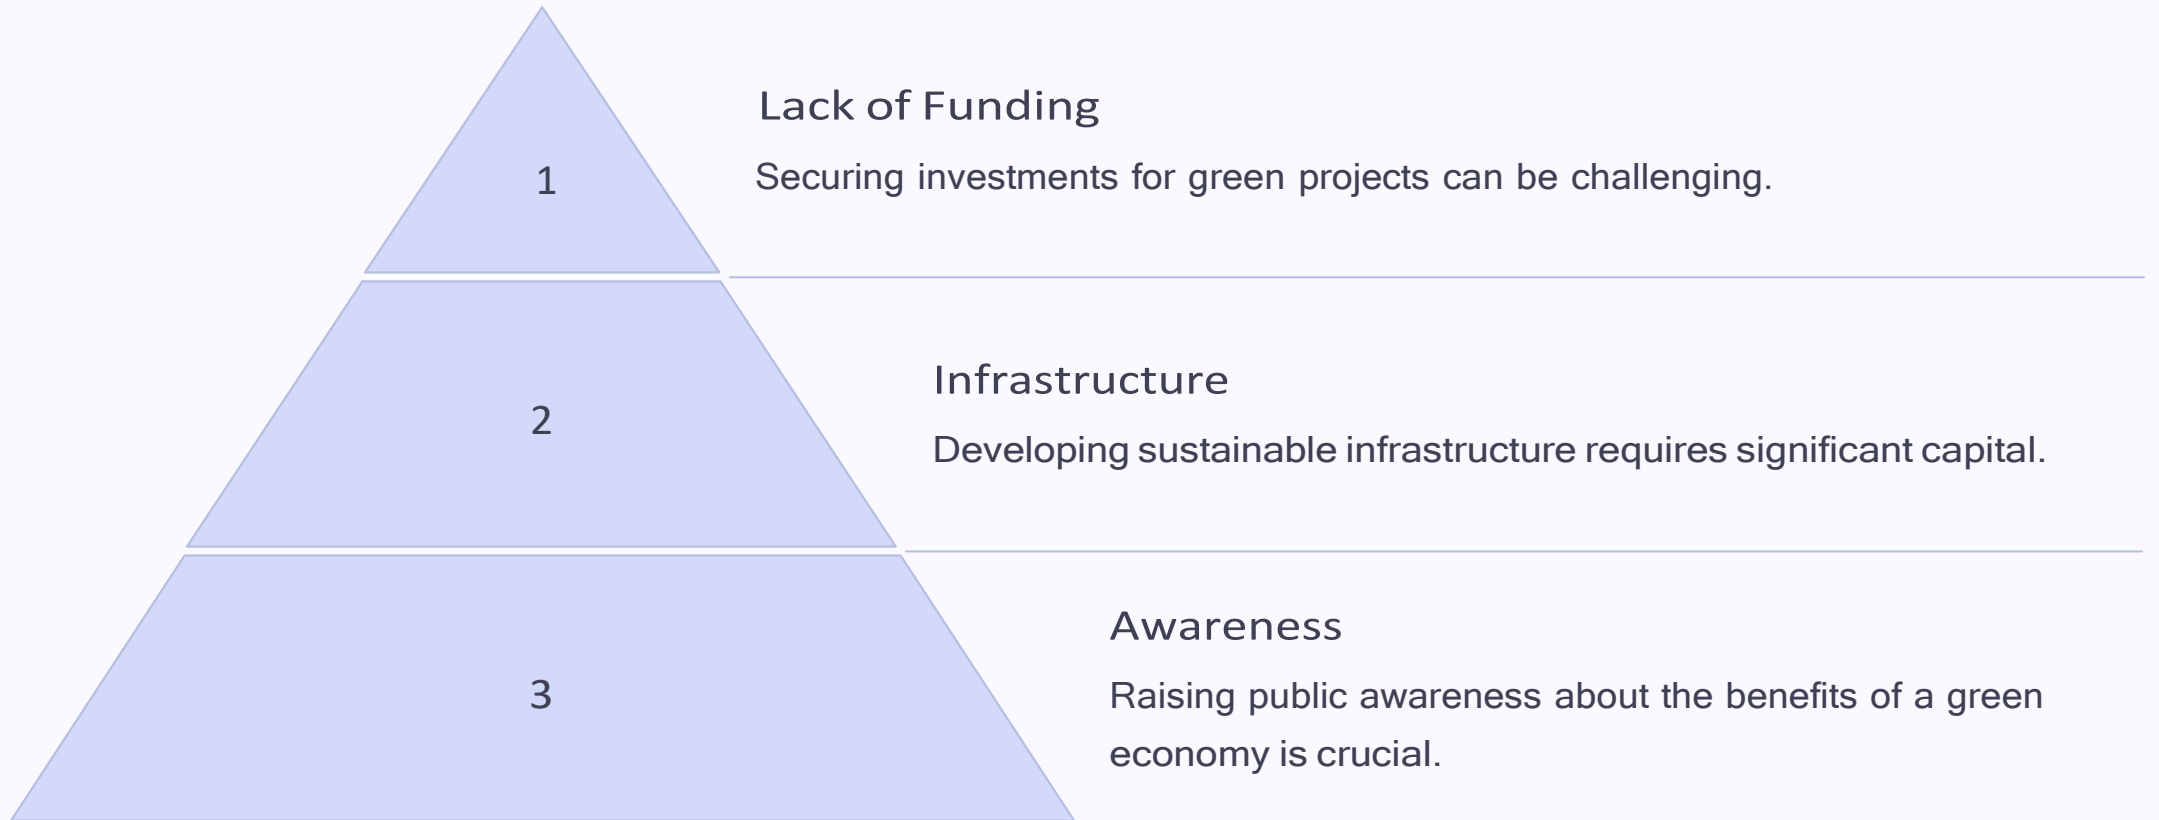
1

Lack of Funding

Securing investments for green projects can be challenging.

2

Infrastructure

Developing sustainable infrastructure requires significant capital.

3

Awareness

Raising public awareness about the benefits of a green economy is crucial.